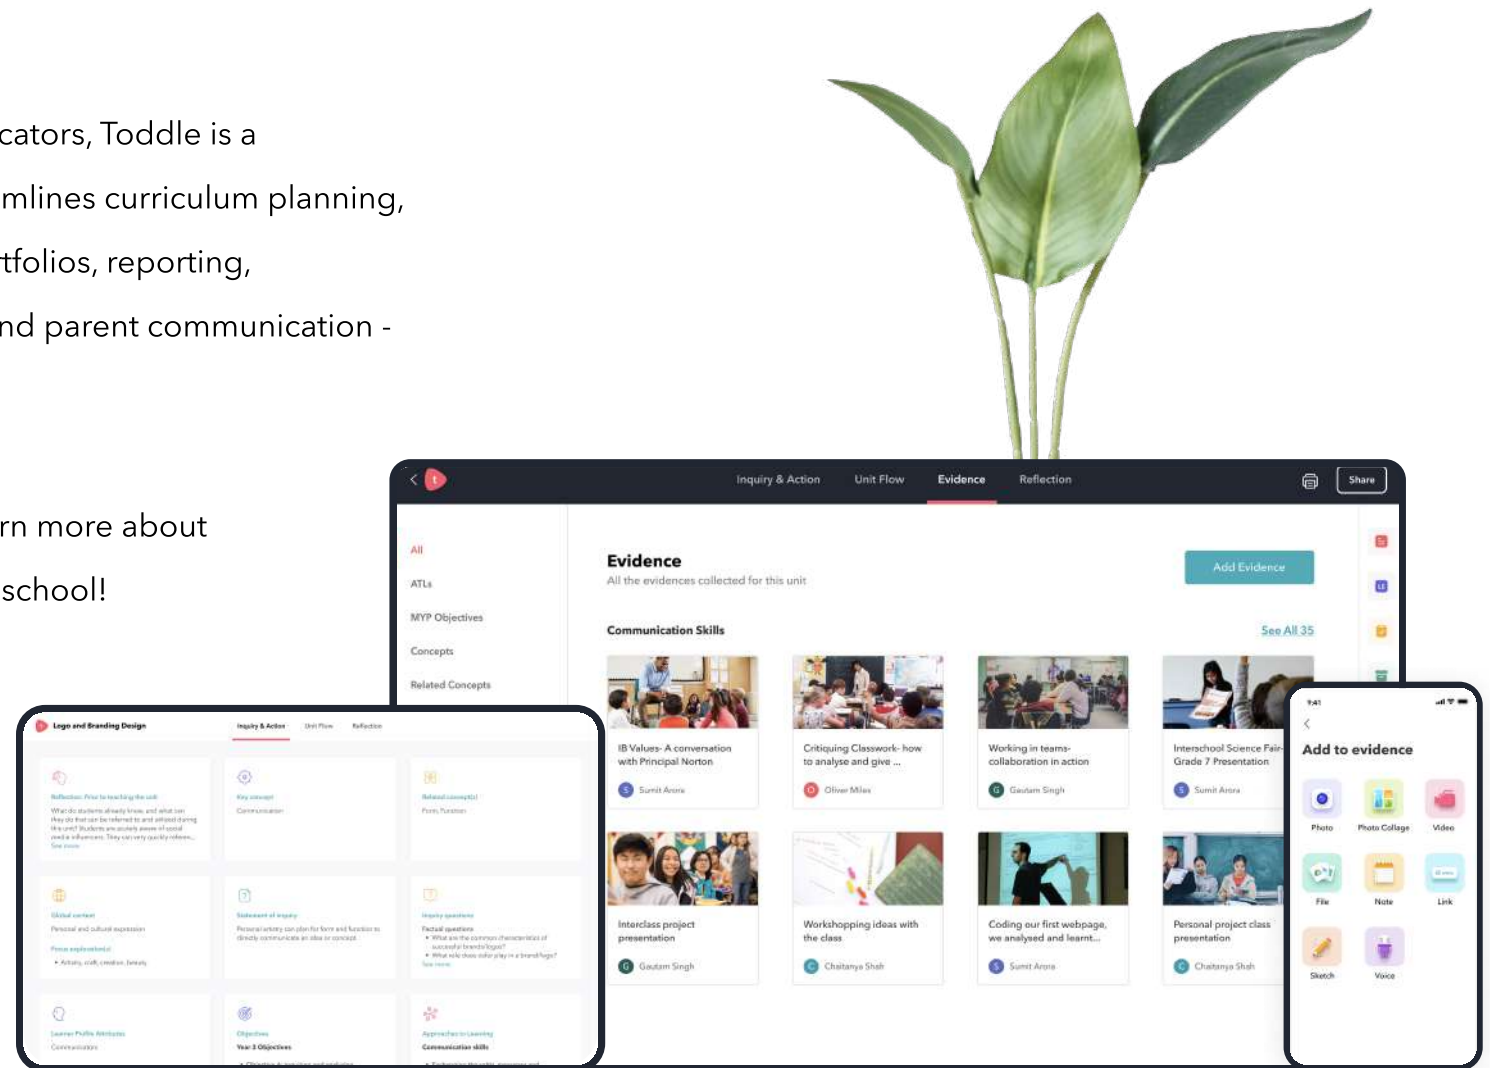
cators, Toddle is a

mlines curriculum planning,

tfolios, reporting,

nd parent communication -

rn more about

school!

Inquiry & Action Unit Flow Evidence Reflection

Share

All

ATLs

MYP Objectives

Concepts

Related Concepts

Evidence

All the evidences collected for this unit

Add Evidence

Communication Skills

See All 35

IB Values- A conversation with Principal Norton

Sumit Arora

Critiquing Classwork- how to analyse and give ...

Oliver Miles

Working in teams- collaboration in action

Gautam Singh

Interschool Science Fair- Grade 7 Presentation

Sumit Arora

Interclass project presentation

Gautam Singh

Workshopping ideas with the class

Chaitanya Shah

Coding our first webpage, we analysed and learnt...

Sumit Arora

Personal project class presentation

Chaitanya Shah

Logo and Branding Design

Inquiry & Action Unit Flow Reflection

Add to evidence

Photo

Photo Collage

Video

File

Note

Link

Sketch

Voice